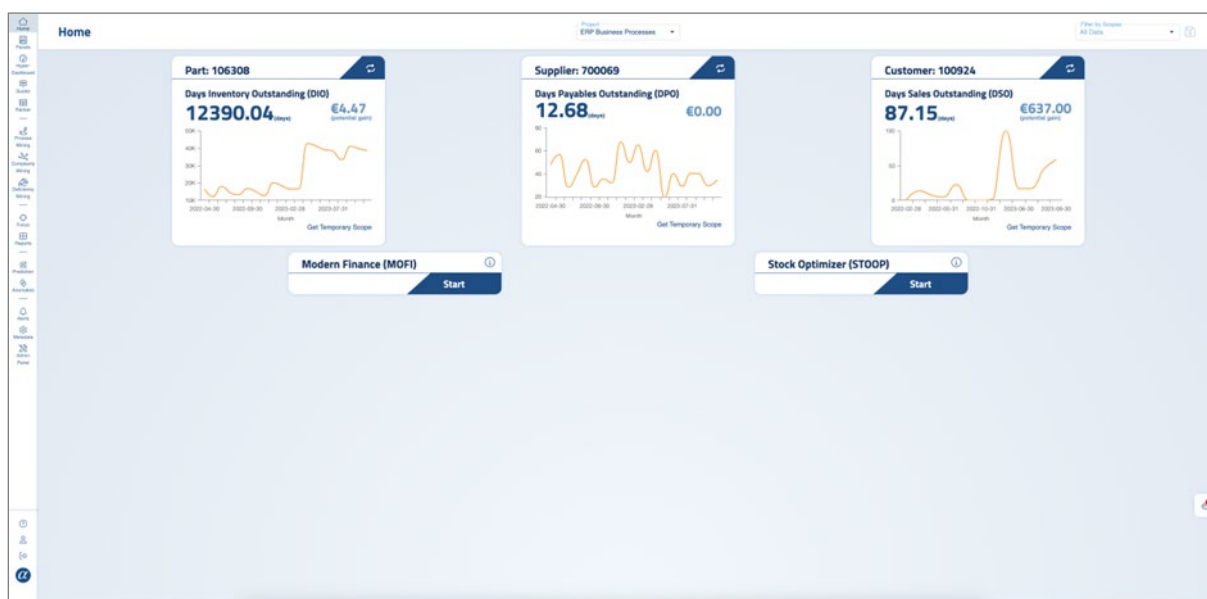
Home
Panels
Hyper-Dashboard
Guide
Partner
Process Mining
Consistency Mining
Deficiency Mining
Focus
Reports
Prediction
Anomalies
Alerts
Measures
Admin Panel

Home

Project
ERP Business Processes

Filter by Scopes
All Data

Part: 106308
Days Inventory Outstanding (DIO)
12390.04(days)
€4.47
(potential gain)
50K
40K
30K
20K
10K
2022-04-30
2022-09-30
2023-02-28
2023-07-31
Month
Get Temporary Scope

Supplier: 700069
Days Payables Outstanding (DPO)
12.68(days)
€0.00
80
60
40
20
2022-04-30
2022-09-30
2023-02-28
2023-07-31
Month
Get Temporary Scope

Customer: 100924
Days Sales Outstanding (DSO)
87.15(days)
€637.00
(potential gain)
100
50
0
2022-02-28
2022-05-31
2022-10-31
2023-06-30
2023-09-30
Month
Get Temporary Scope

Modern Finance (MOFI)
Start

Stock Optimizer (STOOP)
Start